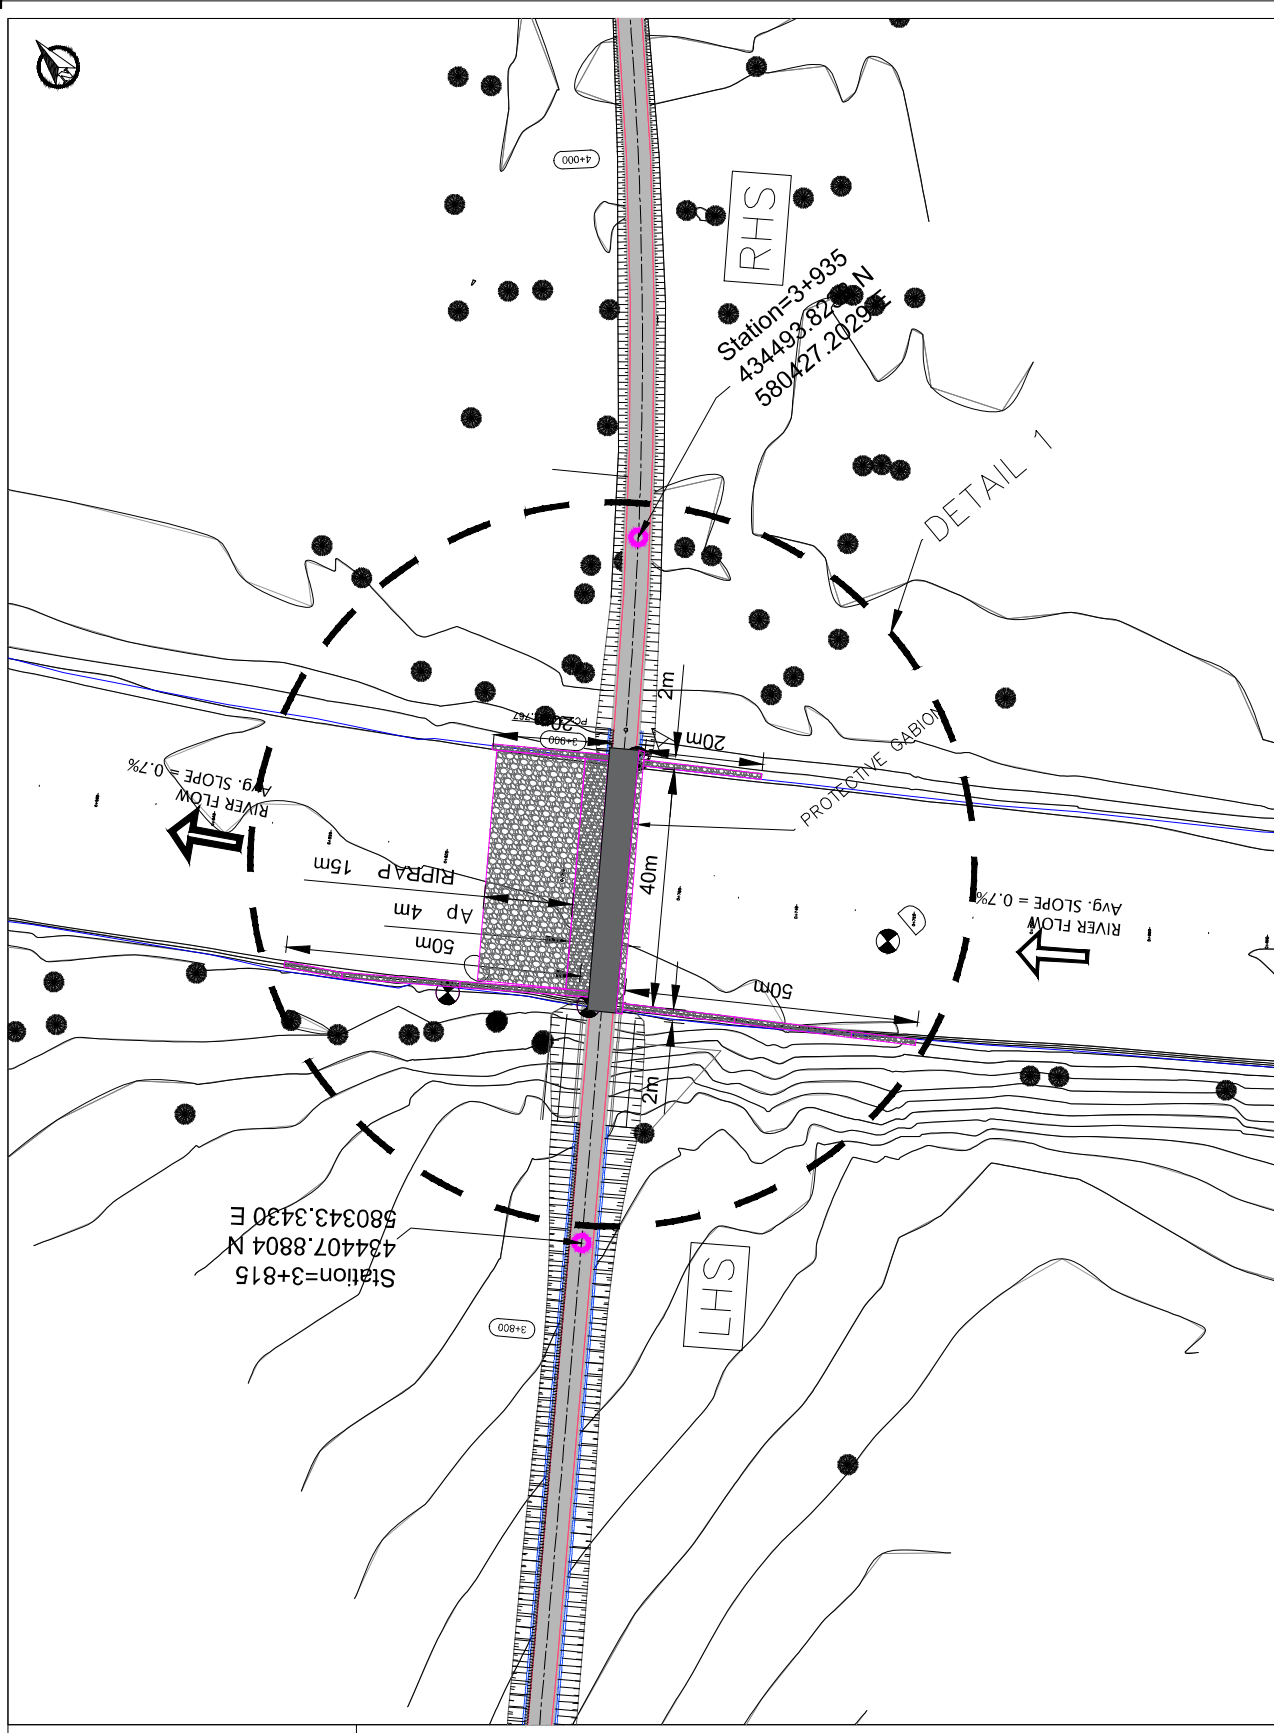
4+000

RHS

Station=3+935
434493.82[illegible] N
580427.2029 E

DETAIL 1

2m

PC 20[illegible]767

3+900

20m

PROTECTIVE GABION

Avg. SLOPE = 0.7%
RIVER FLOW

RIPRAP 15m

AP 4m

50m

40m

Avg. SLOPE = 0.7%
RIVER FLOW

D

50m

2m

Station=3+815
434407.8804 N
580343.3430 E

LHS

3+800